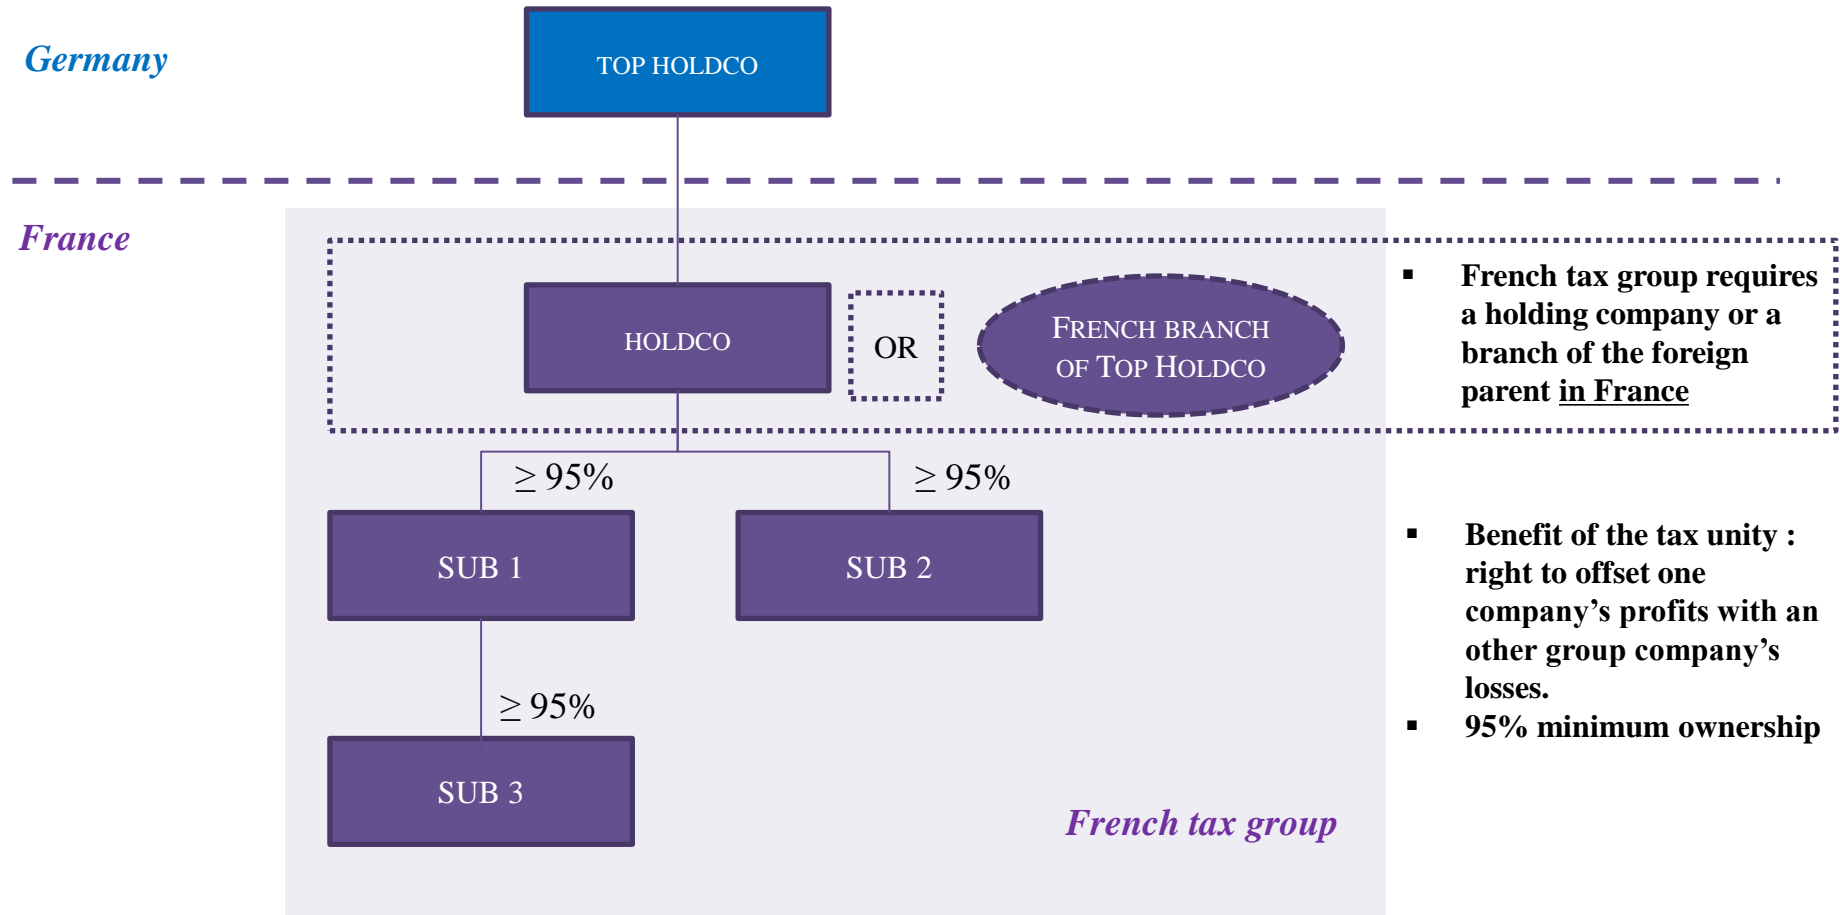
Germany

TOP HOLDCO

France

HOLDCO

OR

FRENCH BRANCH OF TOP HOLDCO

▪ French tax group requires a holding company or a branch of the foreign parent in France

$\geq 95\%$

$\geq 95\%$

SUB 1

SUB 2

▪ Benefit of the tax unity : right to offset one company's profits with an other group company's losses.

▪ 95% minimum ownership

$\geq 95\%$

SUB 3

French tax group